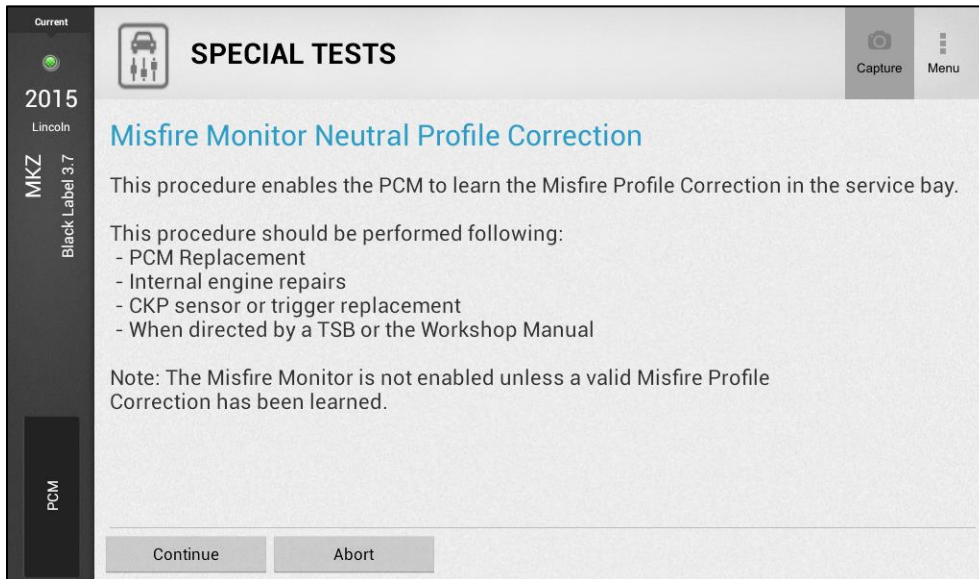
Current
2015
Lincoln
MKZ
Black Label 3.7
PCM

SPECIAL TESTS
Capture
Menu

Misfire Monitor Neutral Profile Correction

This procedure enables the PCM to learn the Misfire Profile Correction in the service bay.

This procedure should be performed following:
- PCM Replacement
- Internal engine repairs
- CKP sensor or trigger replacement
- When directed by a TSB or the Workshop Manual

Note: The Misfire Monitor is not enabled unless a valid Misfire Profile Correction has been learned.

Continue
Abort